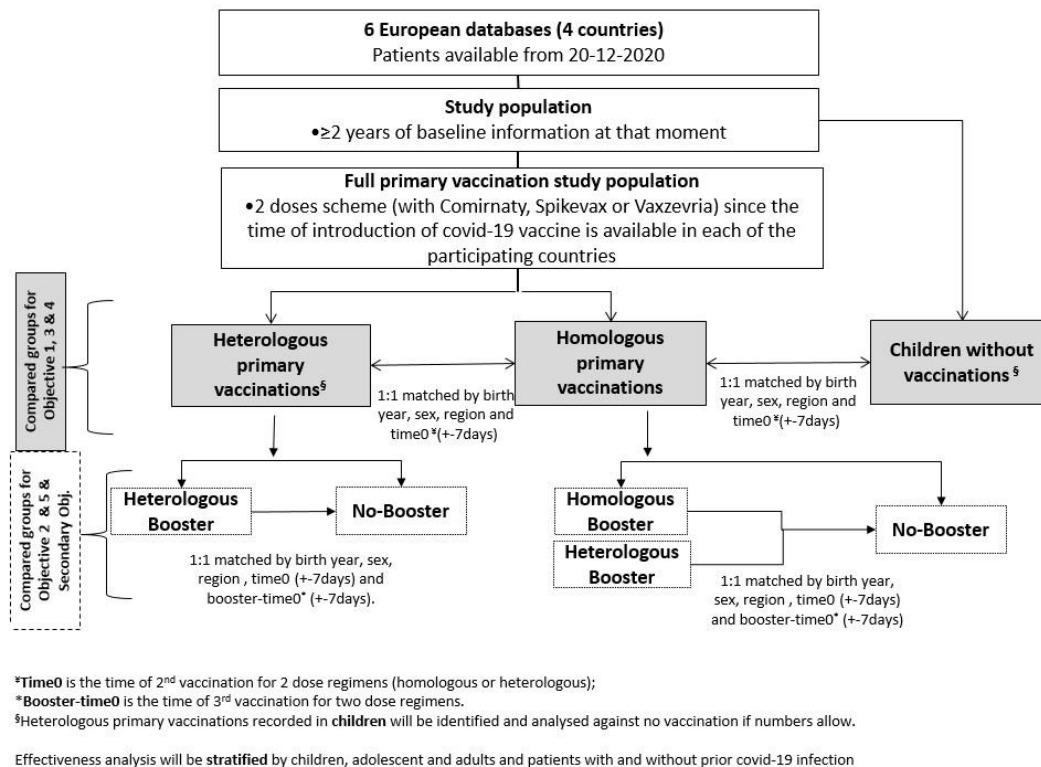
**6 European databases (4 countries)**
Patients available from 20-12-2020

**Study population**
•≥2 years of baseline information at that moment

**Full primary vaccination study population**
•2 doses scheme (with Comirnaty, Spikevax or Vaxzevria) since the time of introduction of covid-19 vaccine is available in each of the participating countries

Compared groups for Objective 1, 3 & 4

**Heterologous primary vaccinations§**

1:1 matched by birth year, sex, region and time0¥(+-7days)

**Homologous primary vaccinations**

1:1 matched by birth year, sex, region and time0¥(+-7days)

**Children without vaccinations §**

Compared groups for Objective 2 & 5 & Secondary Obj.

**Heterologous Booster**

**No-Booster**

1:1 matched by birth year, sex, region , time0 (+-7days) and booster-time0* (+-7days).

**Homologous Booster**

**Heterologous Booster**

**No-Booster**

1:1 matched by birth year, sex, region , time0 (+-7days) and booster-time0* (+-7days)

¥**Time0** is the time of 2$^{nd}$ vaccination for 2 dose regimens (homologous or heterologous);
***Booster-time0** is the time of 3$^{rd}$ vaccination for two dose regimens.
§Heterologous primary vaccinations recorded in **children** will be identified and analysed against no vaccination if numbers allow.

Effectiveness analysis will be **stratified** by children, adolescent and adults and patients with and without prior covid-19 infection